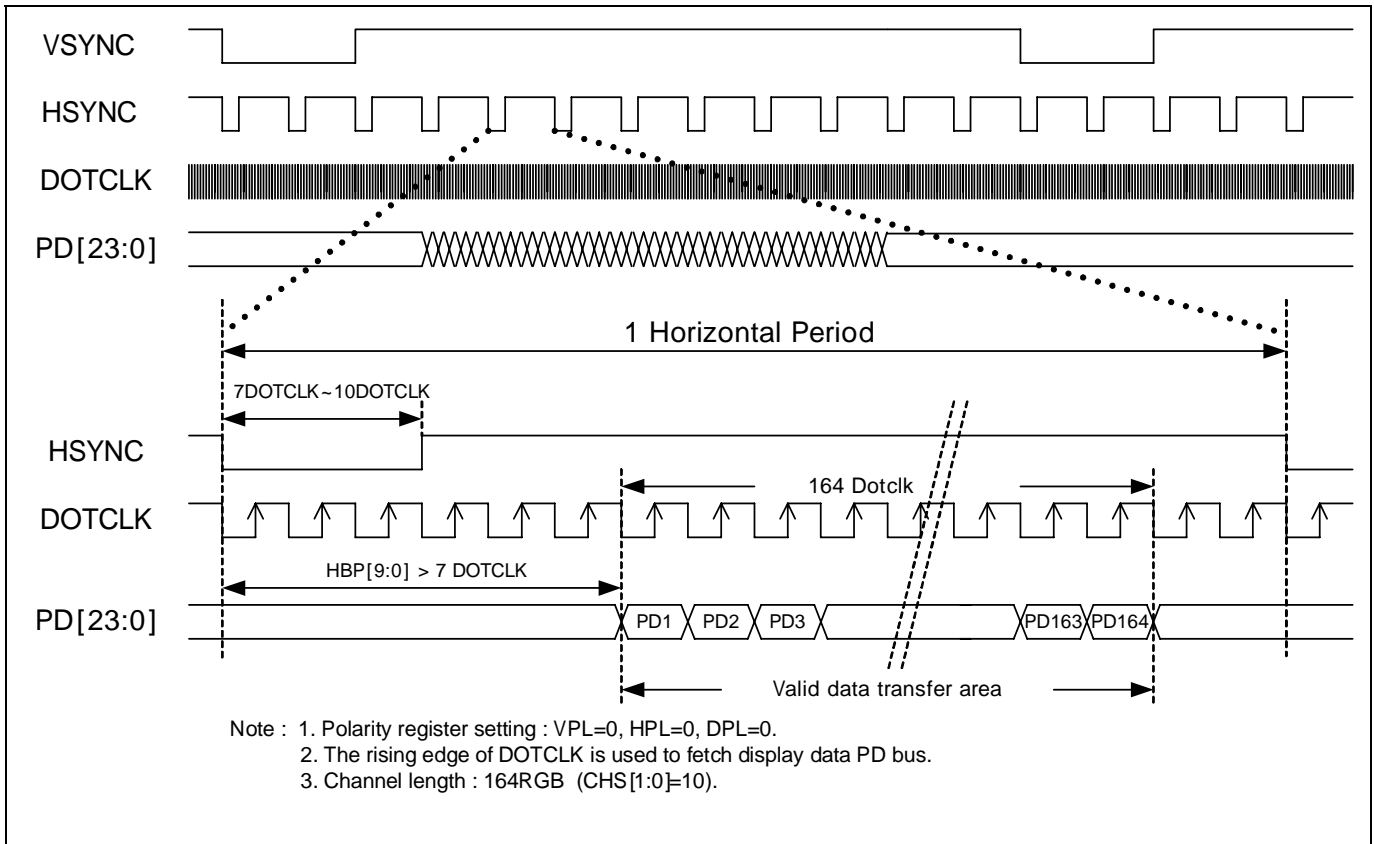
VSYNC

HSYNC

DOTCLK

PD[23:0]

1 Horizontal Period

7DOTCLK~10DOTCLK

HSYNC

164 Dotclk

DOTCLK

HBP[9:0] > 7 DOTCLK

PD[23:0]

PD1 PD2 PD3 PD163 PD164

Valid data transfer area

Note : 1. Polarity register setting : VPL=0, HPL=0, DPL=0.
2. The rising edge of DOTCLK is used to fetch display data PD bus.
3. Channel length : 164RGB (CHS[1:0]=10).